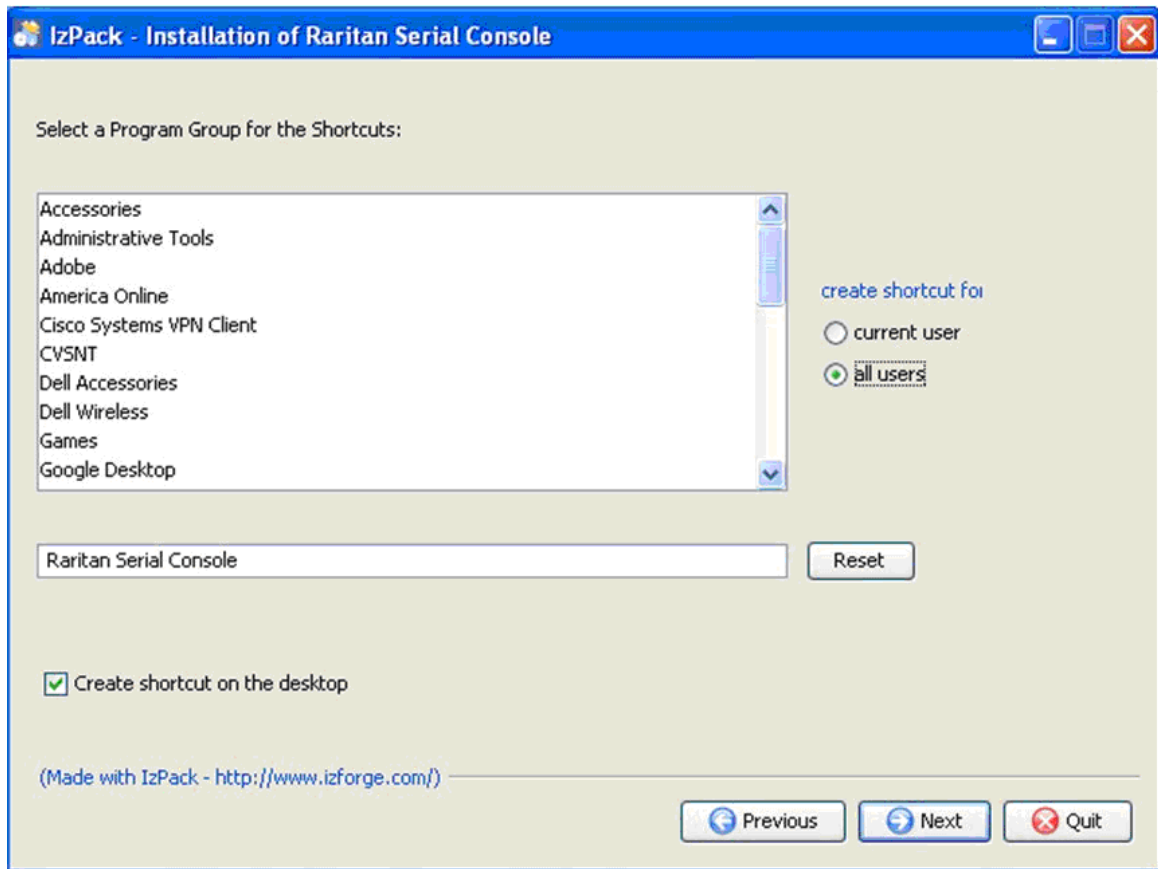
IzPack - Installation of Raritan Serial Console

Select a Program Group for the Shortcuts:

Accessories
Administrative Tools
Adobe
America Online
Cisco Systems VPN Client
CVSNT
Dell Accessories
Dell Wireless
Games
Google Desktop

create shortcut fo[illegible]
current user
all users

Raritan Serial Console
Reset

Create shortcut on the desktop

(Made with IzPack - http://www.izforge.com/)

Previous
Next
Quit